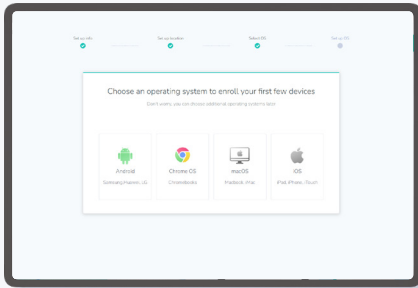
Set up info
Set up location
Select OS
Set up OS

Choose an operating system to enroll your first few devices

Don't worry, you can choose additional operating systems later

Android
Samsung, Huawei, LG

Chrome OS
Chromebooks

macOS
MacBook, iMac

iOS
iPad, iPhone, iTouch